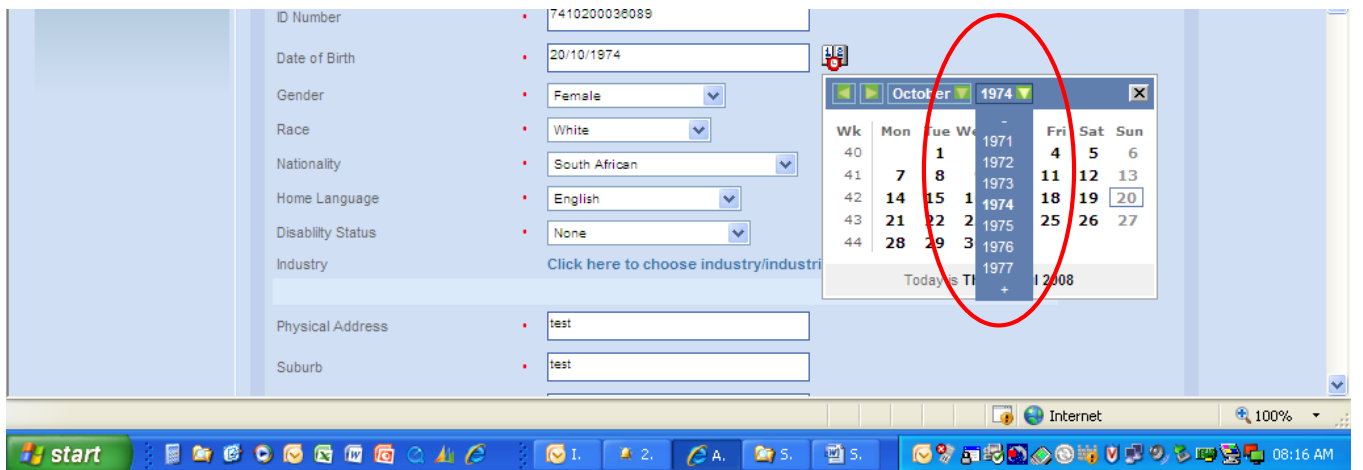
ID Number •
7410200036089

Date of Birth •
20/10/1974

Gender •
Female

Race •
White

Nationality •
South African

Home Language •
English

Disablity Status •
None

Industry
Click here to choose industry/industri

Physical Address •
test

Suburb •
test

October 1974

-
1971
1972
1973
1974
1975
1976
1977
+

| Wk | Mon | Tue | We | | Fri | Sat | Sun |
|---|---|---|---|---|---|---|---|
| 40 | | 1 | | | 4 | 5 | 6 |
| 41 | 7 | 8 | | | 11 | 12 | 13 |
| 42 | 14 | 15 | 1 | | 18 | 19 | 20 |
| 43 | 21 | 22 | 2 | | 25 | 26 | 27 |
| 44 | 28 | 29 | 3 | | | | |

Today is Th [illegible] l 2008

Internet
100%

start
I.
2.
A.
S.
S.
08:16 AM